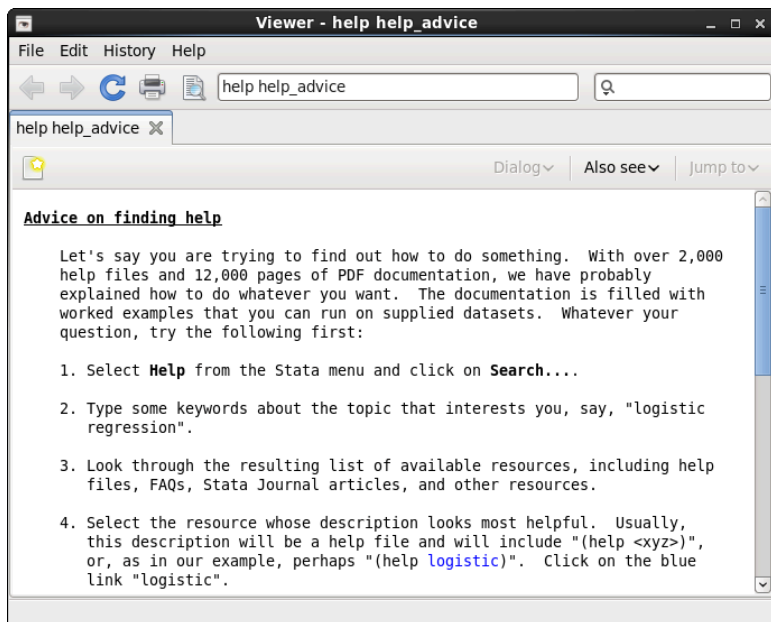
Viewer - help help_advice

File Edit History Help

help help_advice

help help_advice

Dialog Also see Jump to

Advice on finding help

Let's say you are trying to find out how to do something. With over 2,000 help files and 12,000 pages of PDF documentation, we have probably explained how to do whatever you want. The documentation is filled with worked examples that you can run on supplied datasets. Whatever your question, try the following first:

1. Select **Help** from the Stata menu and click on **Search...**.

2. Type some keywords about the topic that interests you, say, "logistic regression".

3. Look through the resulting list of available resources, including help files, FAQs, Stata Journal articles, and other resources.

4. Select the resource whose description looks most helpful. Usually, this description will be a help file and will include "(help <xyz>)", or, as in our example, perhaps "(help logistic)". Click on the blue link "logistic".